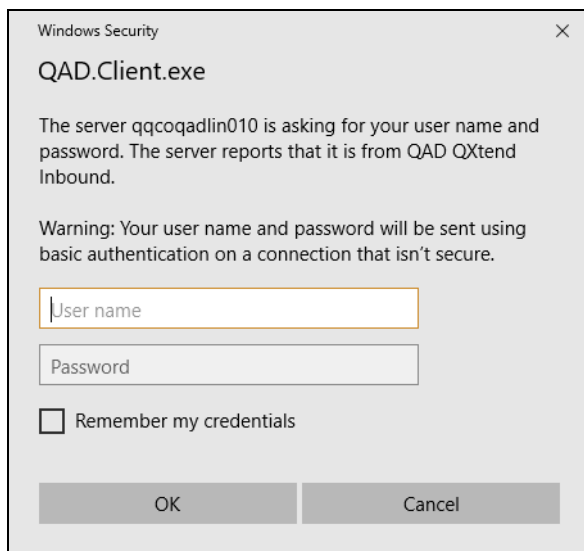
Windows Security

×

QAD.Client.exe

The server qqcoqadlin010 is asking for your user name and password. The server reports that it is from QAD QXtend Inbound.

Warning: Your user name and password will be sent using basic authentication on a connection that isn't secure.

User name

Password

Remember my credentials

OK

Cancel